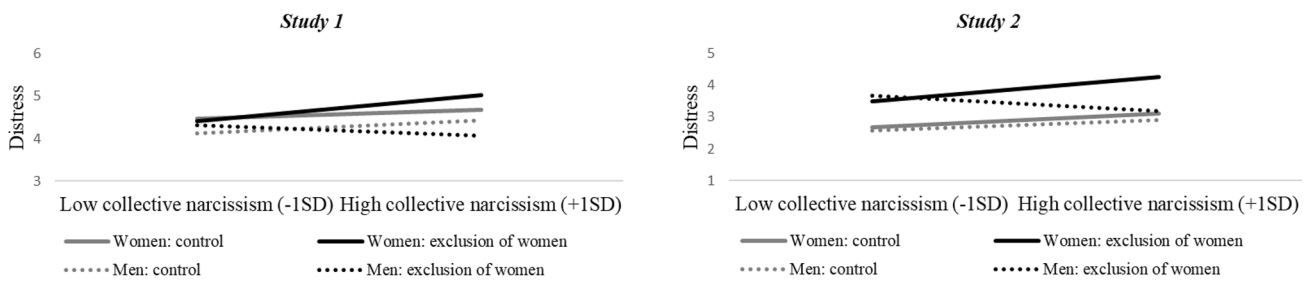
Study 1

6
5
4
3

Distress

Low collective narcissism (-1SD) High collective narcissism (+1SD)

Women: control
Women: exclusion of women
Men: control
Men: exclusion of women

Study 2

5
4
3
2
1

Distress

Low collective narcissism (-1SD) High collective narcissism (+1SD)

Women: control
Women: exclusion of women
Men: control
Men: exclusion of women